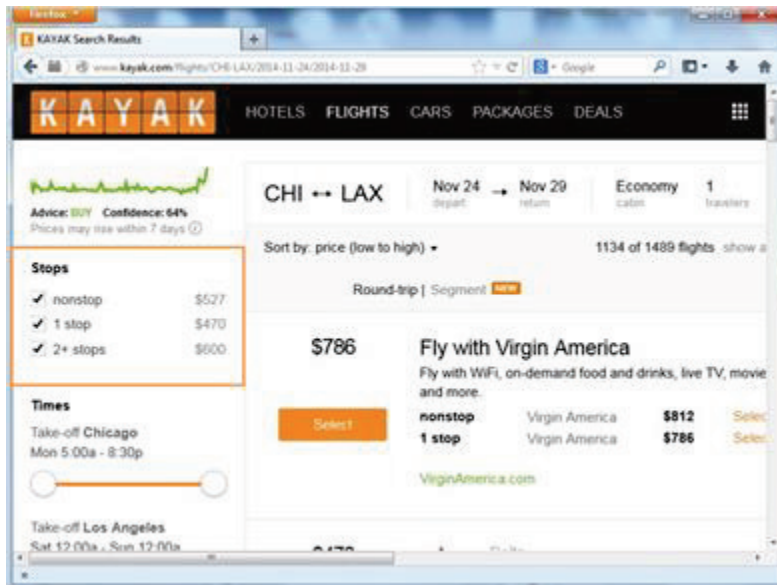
Firefox

KAYAK Search Results

www.kayak.com/flights/CHI-LAX/2014-11-24/2014-11-29

Google

KAYAK

HOTELS FLIGHTS CARS PACKAGES DEALS

Advice: BUY Confidence: 64%
Prices may rise within 7 days

CHI ↔ LAX

Nov 24 depart → Nov 29 return

Economy cabin

1 travelers

Sort by: price (low to high)

1134 of 1489 flights show a

Round-trip | Segment NEW

Stops

nonstop $527

1 stop $470

2+ stops $600

$786

Select

Fly with Virgin America

Fly with WiFi, on-demand food and drinks, live TV, movie and more.

| nonstop | Virgin America | $812 | Selec |
|---|---|---|---|
| 1 stop | Virgin America | $786 | Selec |

VirginAmerica.com

Times

Take-off Chicago
Mon 5:00a - 8:30p

Take-off Los Angeles
Sat 12:00a - Sun 12:00a